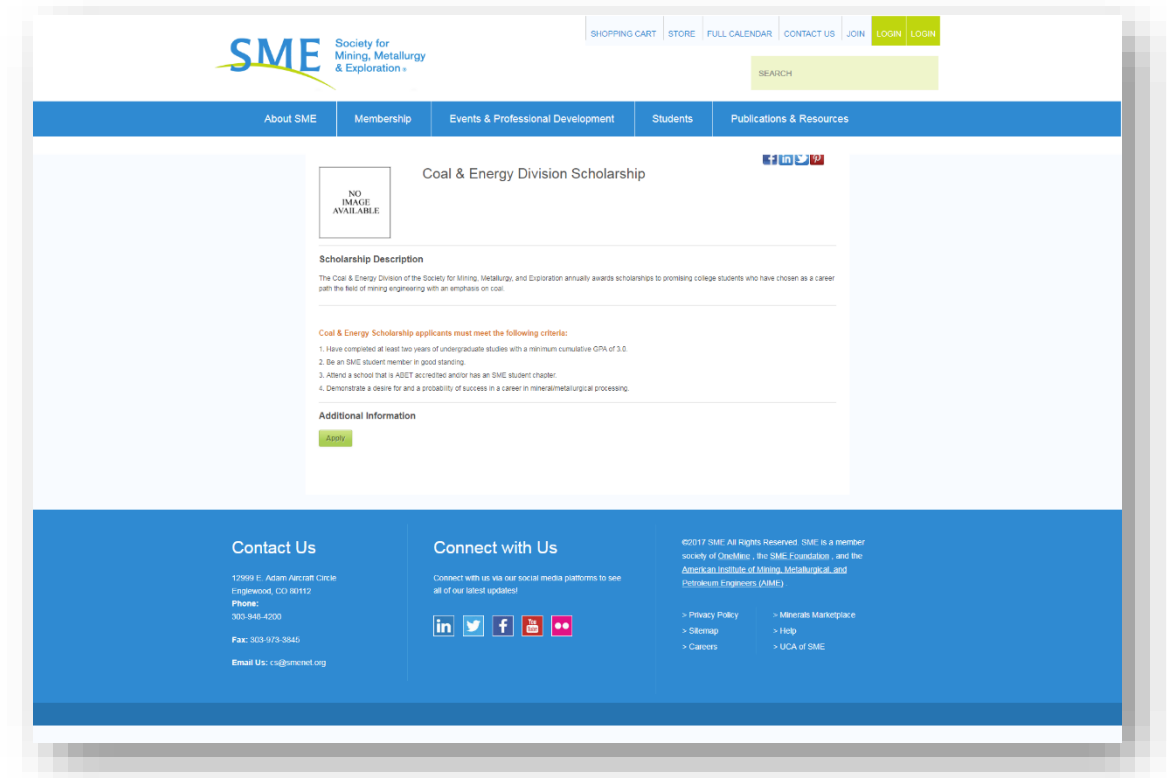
SME Society for Mining, Metallurgy & Exploration

SHOPPING CART | STORE | FULL CALENDAR | CONTACT US | JOIN | LOGIN | LOGIN

SEARCH

About SME | Membership | Events & Professional Development | Students | Publications & Resources

NO IMAGE AVAILABLE

Coal & Energy Division Scholarship

Scholarship Description

The Coal & Energy Division of the Society for Mining, Metallurgy, and Exploration annually awards scholarships to promising college students who have chosen as a career path the field of mining engineering with an emphasis on coal.

Coal & Energy Scholarship applicants must meet the following criteria:

1. Have completed at least two years of undergraduate studies with a minimum cumulative GPA of 3.0.
2. Be an SME student member in good standing.
3. Attend a school that is ABET accredited and/or has an SME student chapter.
4. Demonstrate a desire for and a probability of success in a career in mineral/metallurgical processing.

Additional Information

Apply

Contact Us

12999 E. Adam Aircraft Circle
Englewood, CO 80112
Phone:
303-948-4200

Fax: 303-973-3845

Email Us: cs@smenet.org

Connect with Us

Connect with us via our social media platforms to see all of our latest updates!

©2017 SME All Rights Reserved. SME is a member society of OneMine , the SME Foundation , and the American Institute of Mining, Metallurgical, and Petroleum Engineers (AIME).

> Privacy Policy
> Sitemap
> Careers
> Minerals Marketplace
> Help
> UCA of SME